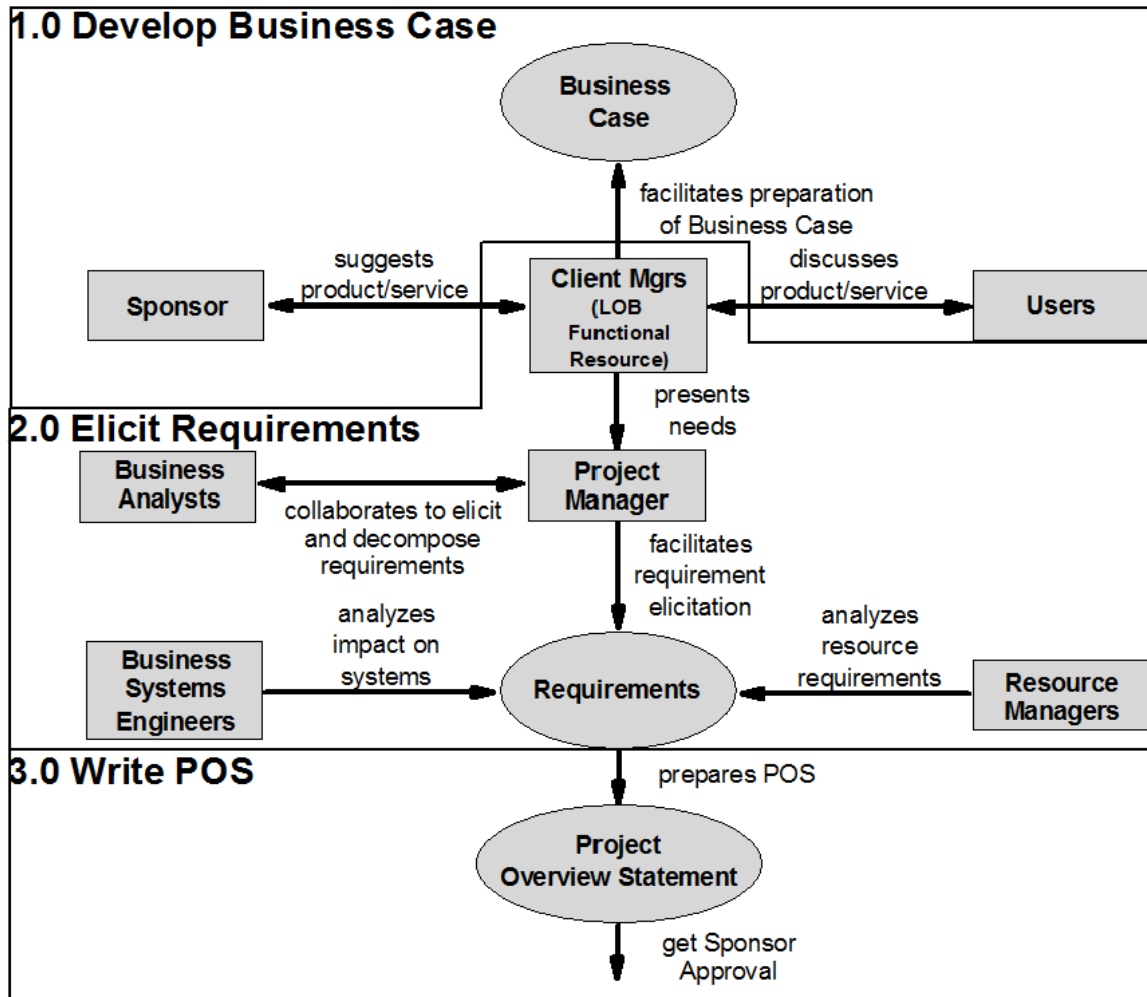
1.0 Develop Business Case

Business Case

facilitates preparation of Business Case

suggests product/service

Sponsor

Client Mgrs (LOB Functional Resource)

discusses product/service

Users

presents needs

2.0 Elicit Requirements

Business Analysts

Project Manager

collaborates to elicit and decompose requirements

facilitates requirement elicitation

analyzes impact on systems

analyzes resource requirements

Business Systems Engineers

Requirements

Resource Managers

3.0 Write POS

prepares POS

Project Overview Statement

get Sponsor Approval